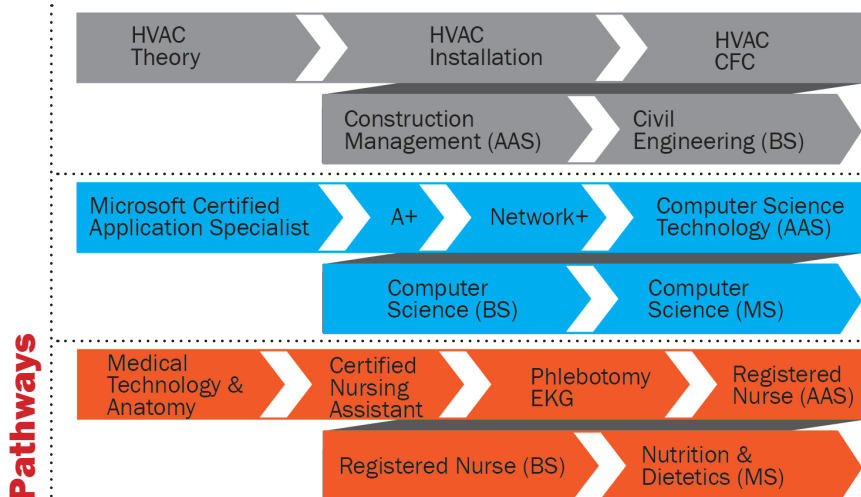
HVAC Theory

HVAC Installation

HVAC CFC

Construction Management (AAS)

Civil Engineering (BS)

Microsoft Certified Application Specialist

A+

Network+

Computer Science Technology (AAS)

Computer Science (BS)

Computer Science (MS)

Medical Technology & Anatomy

Certified Nursing Assistant

Phlebotomy EKG

Registered Nurse (AAS)

Registered Nurse (BS)

Nutrition & Dietetics (MS)

Pathways